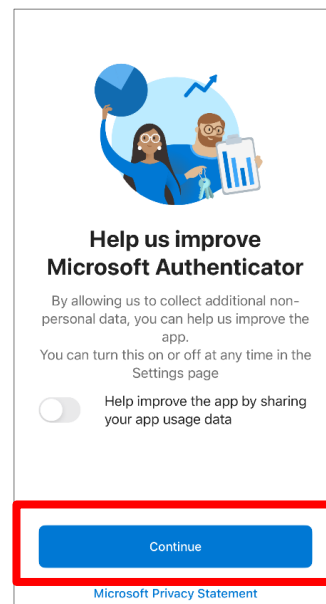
Help us improve Microsoft Authenticator

By allowing us to collect additional non-personal data, you can help us improve the app.
You can turn this on or off at any time in the Settings page

Help improve the app by sharing your app usage data

Continue

Microsoft Privacy Statement